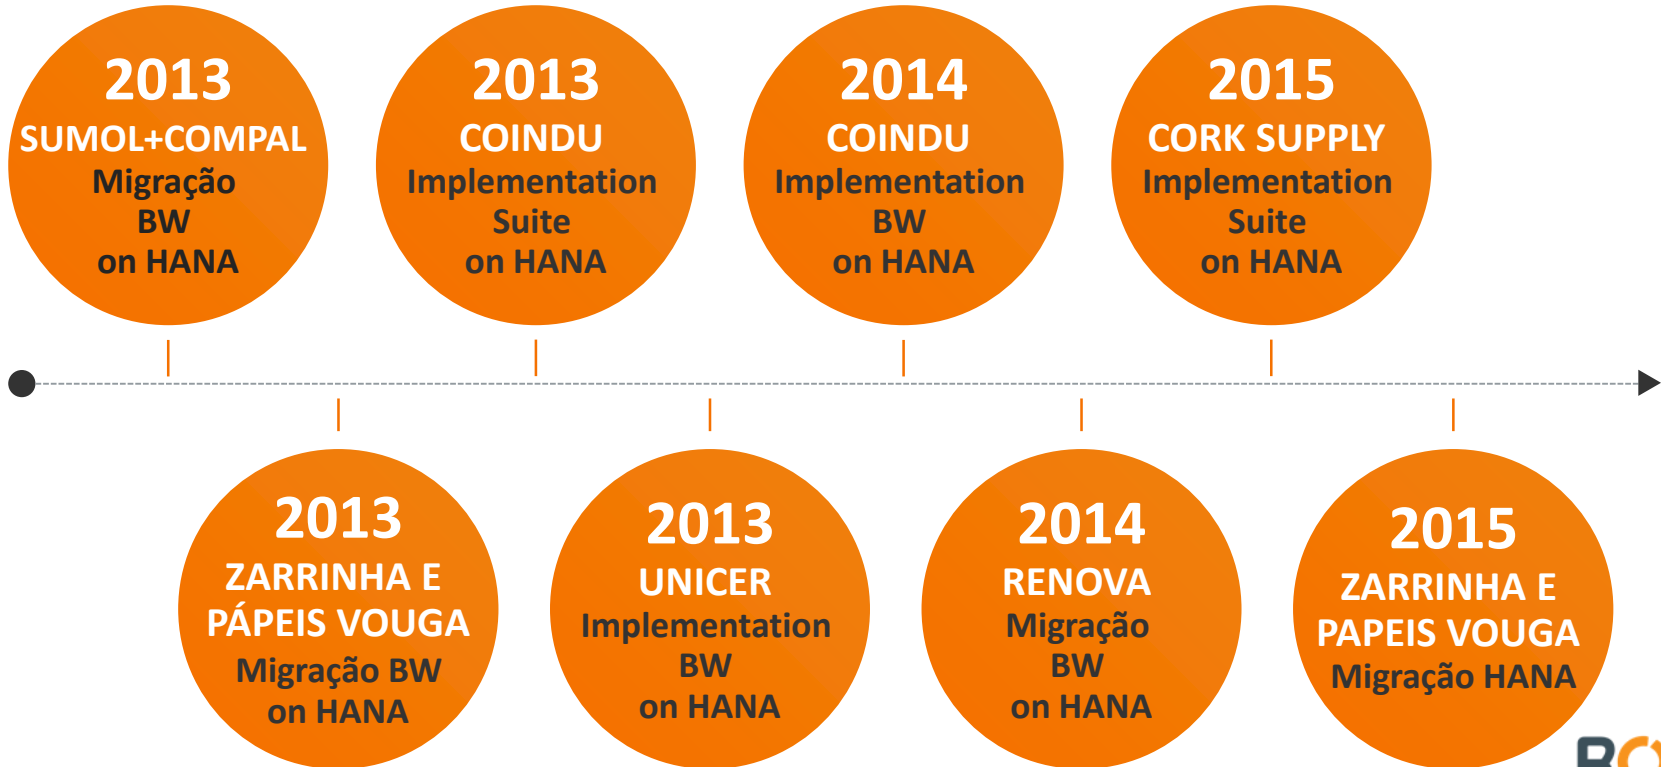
2013
SUMOL+COMPAL
Migração
BW
on HANA

2013
COINDU
Implementation
Suite
on HANA

2014
COINDU
Implementation
BW
on HANA

2015
CORK SUPPLY
Implementation
Suite
on HANA

2013
ZARRINHA E
PÁPEIS VOUGA
Migração BW
on HANA

2013
UNICER
Implementation
BW
on HANA

2014
RENOVA
Migração
BW
on HANA

2015
ZARRINHA E
PAPEIS VOUGA
Migração HANA

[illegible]